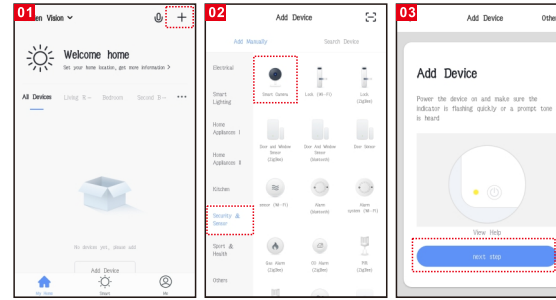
01

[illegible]en Vision

Welcome home

Set your home location, get more information >

All Devices Living R... Bedroom Second R... ···

No devices yet, please add

Add Device

My Home Smart Me

02

Add Device

Add Manually Search Device

Electrical

Smart Lighting

Home Appliances I

Home Appliances II

Kitchen

Security & Sensor

Sport & Health

Others

Smart Camera

Lock (Wi-Fi)

Lock (ZigBee)

Door and Window Sensor (ZigBee)

Door and Window Sensor (Bluetooth)

Door Sensor

Sensor (Wi-Fi)

Alarm (Bluetooth)

Alarm system (Wi-Fi)

Gas Alarm (ZigBee)

CO Alarm (ZigBee)

PIR (ZigBee)

03

Add Device

Othe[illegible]

Add Device

Power the device on and make sure the indicator is flashing quickly or a prompt tone is heard

View Help

next step